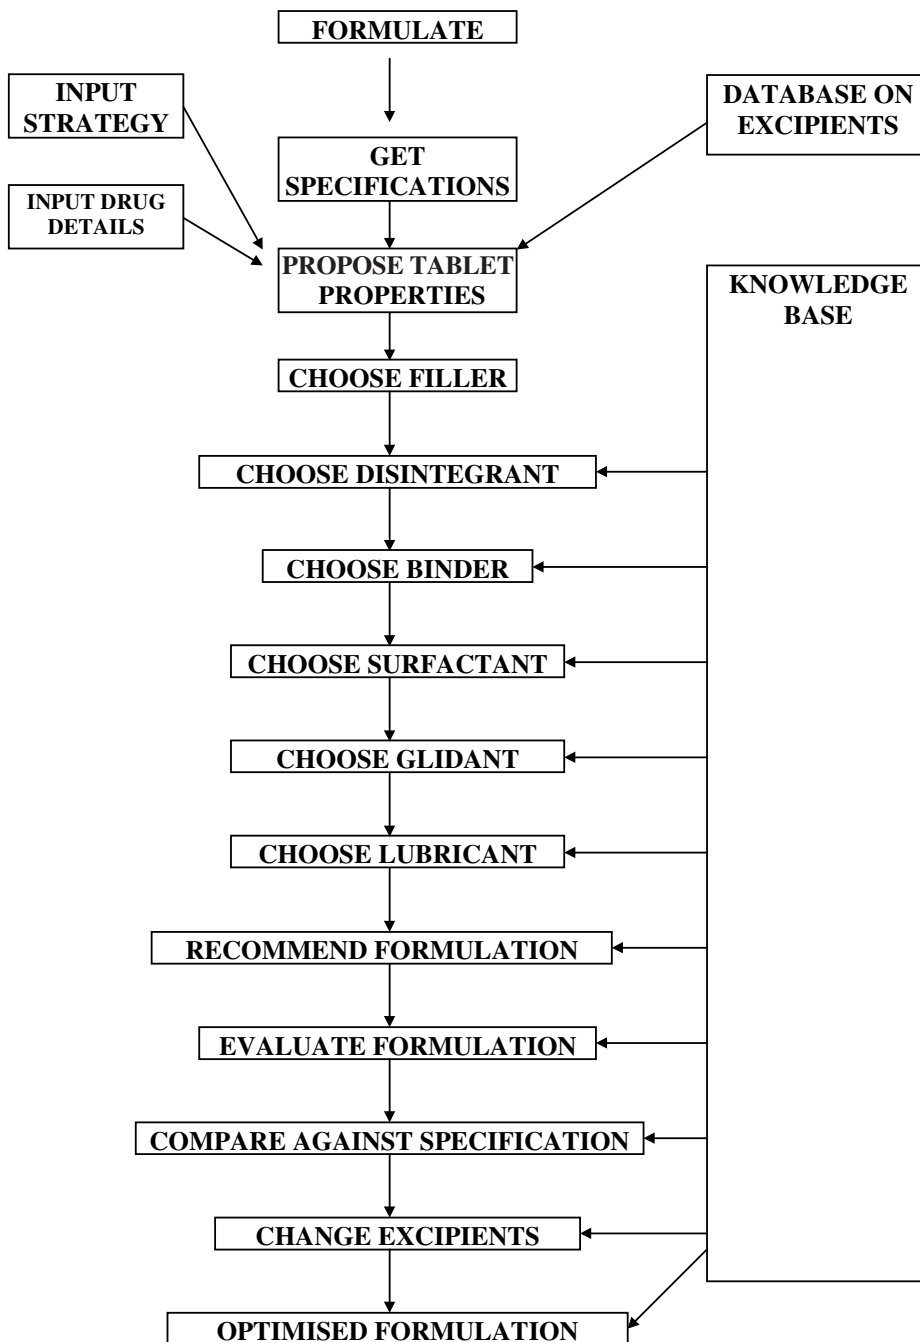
FORMULATE

INPUT STRATEGY

DATABASE ON EXCIPIENTS

GET SPECIFICATIONS

INPUT DRUG DETAILS

PROPOSE TABLET PROPERTIES

KNOWLEDGE BASE

CHOOSE FILLER

CHOOSE DISINTEGRANT

CHOOSE BINDER

CHOOSE SURFACTANT

CHOOSE GLIDANT

CHOOSE LUBRICANT

RECOMMEND FORMULATION

EVALUATE FORMULATION

COMPARE AGAINST SPECIFICATION

CHANGE EXCIPIENTS

OPTIMISED FORMULATION